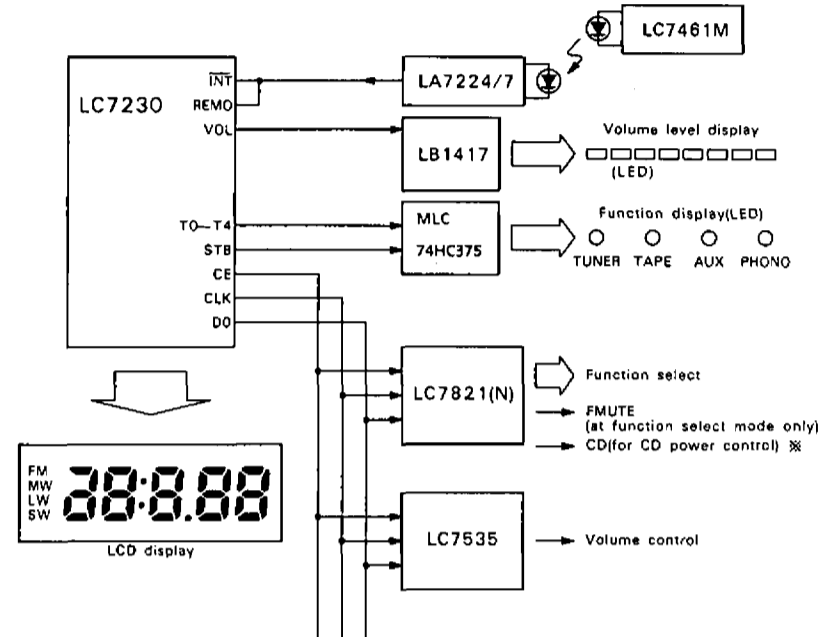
LC7461M

LC7230

$\overline{INT}$

REMO

VOL

LA7224/7

LB1417

Volume level display

(LED)

T0—T4

STB

CE

CLK

DO

MLC

74HC375

Function display(LED)

TUNER TAPE AUX PHONO

LC7821(N)

Function select

FMUTE (at function select mode only)

CD(for CD power control) ※

FM MW LW SW

88:8.88

LCD display

LC7535

Volume control